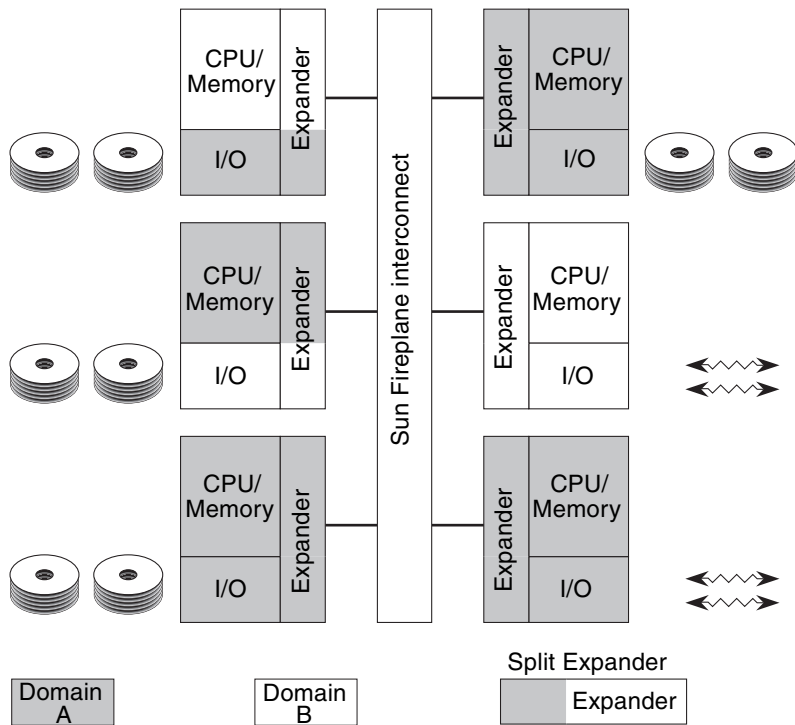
CPU/
Memory

Expander

I/O

CPU/
Memory

Expander

I/O

CPU/
Memory

Expander

I/O

Sun Fireplane interconnect

Expander

CPU/
Memory

I/O

Expander

CPU/
Memory

I/O

Expander

CPU/
Memory

I/O

Domain
A

Domain
B

Split Expander

Expander